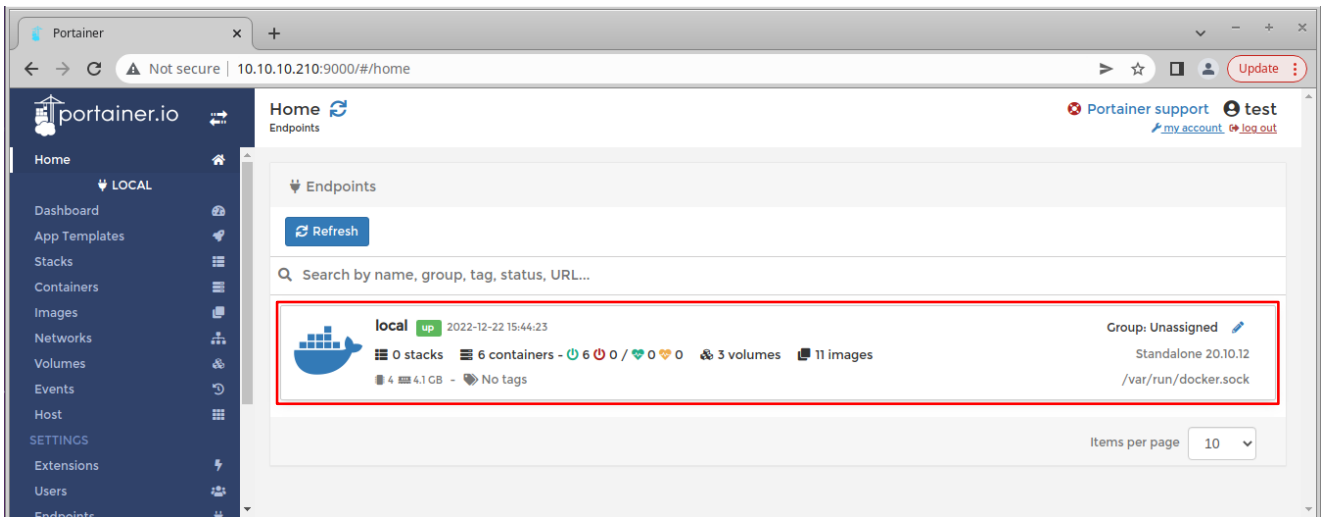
Portainer ×
+

Not secure | 10.10.10.210:9000/#/home

Update

portainer.io

Home
Endpoints

Portainer support test
my account log out

Home
LOCAL
Dashboard
App Templates
Stacks
Containers
Images
Networks
Volumes
Events
Host
SETTINGS
Extensions
Users
Endpoints

Endpoints

Refresh

Search by name, group, tag, status, URL...

local up 2022-12-22 15:44:23
0 stacks 6 containers - 6 0 / 0 0 3 volumes 11 images
4 4.1 GB - No tags

Group: Unassigned
Standalone 20.10.12
/var/run/docker.sock

Items per page 10